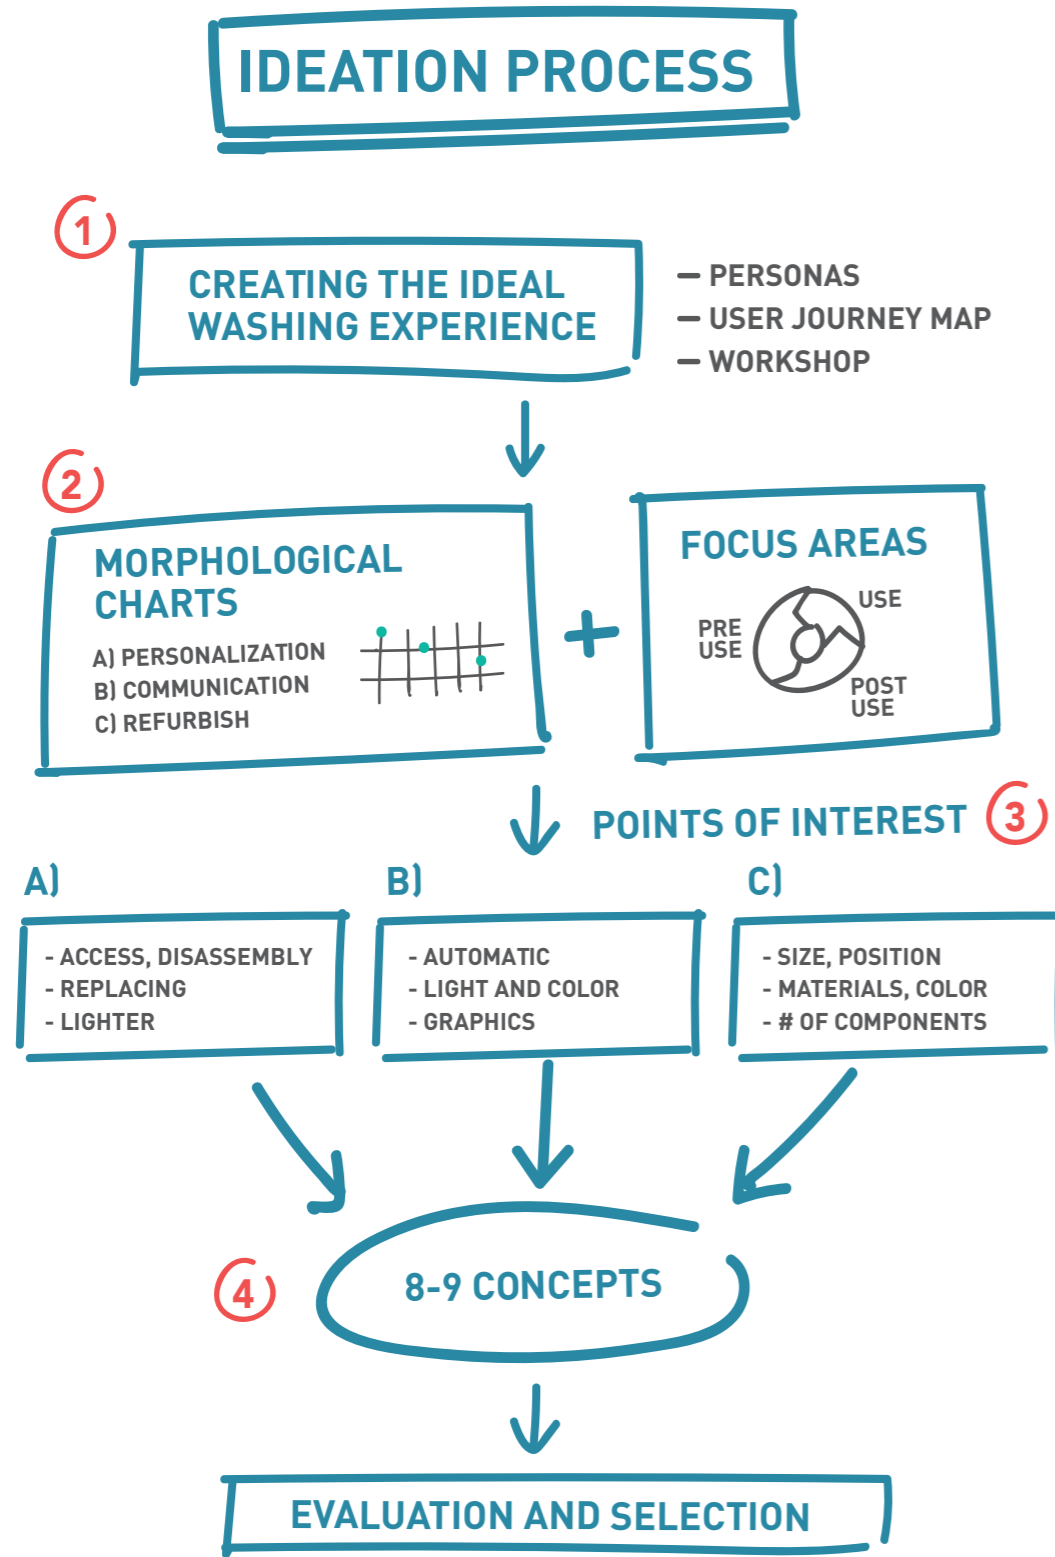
IDEATION PROCESS

1

CREATING THE IDEAL WASHING EXPERIENCE

— PERSONAS
— USER JOURNEY MAP
— WORKSHOP

2

MORPHOLOGICAL CHARTS

A) PERSONALIZATION
B) COMMUNICATION
C) REFURBISH

+

FOCUS AREAS

PRE USE
USE
POST USE

POINTS OF INTEREST 3

A)

- ACCESS, DISASSEMBLY
- REPLACING
- LIGHTER

B)

- AUTOMATIC
- LIGHT AND COLOR
- GRAPHICS

C)

- SIZE, POSITION
- MATERIALS, COLOR
- # OF COMPONENTS

4

8-9 CONCEPTS

EVALUATION AND SELECTION